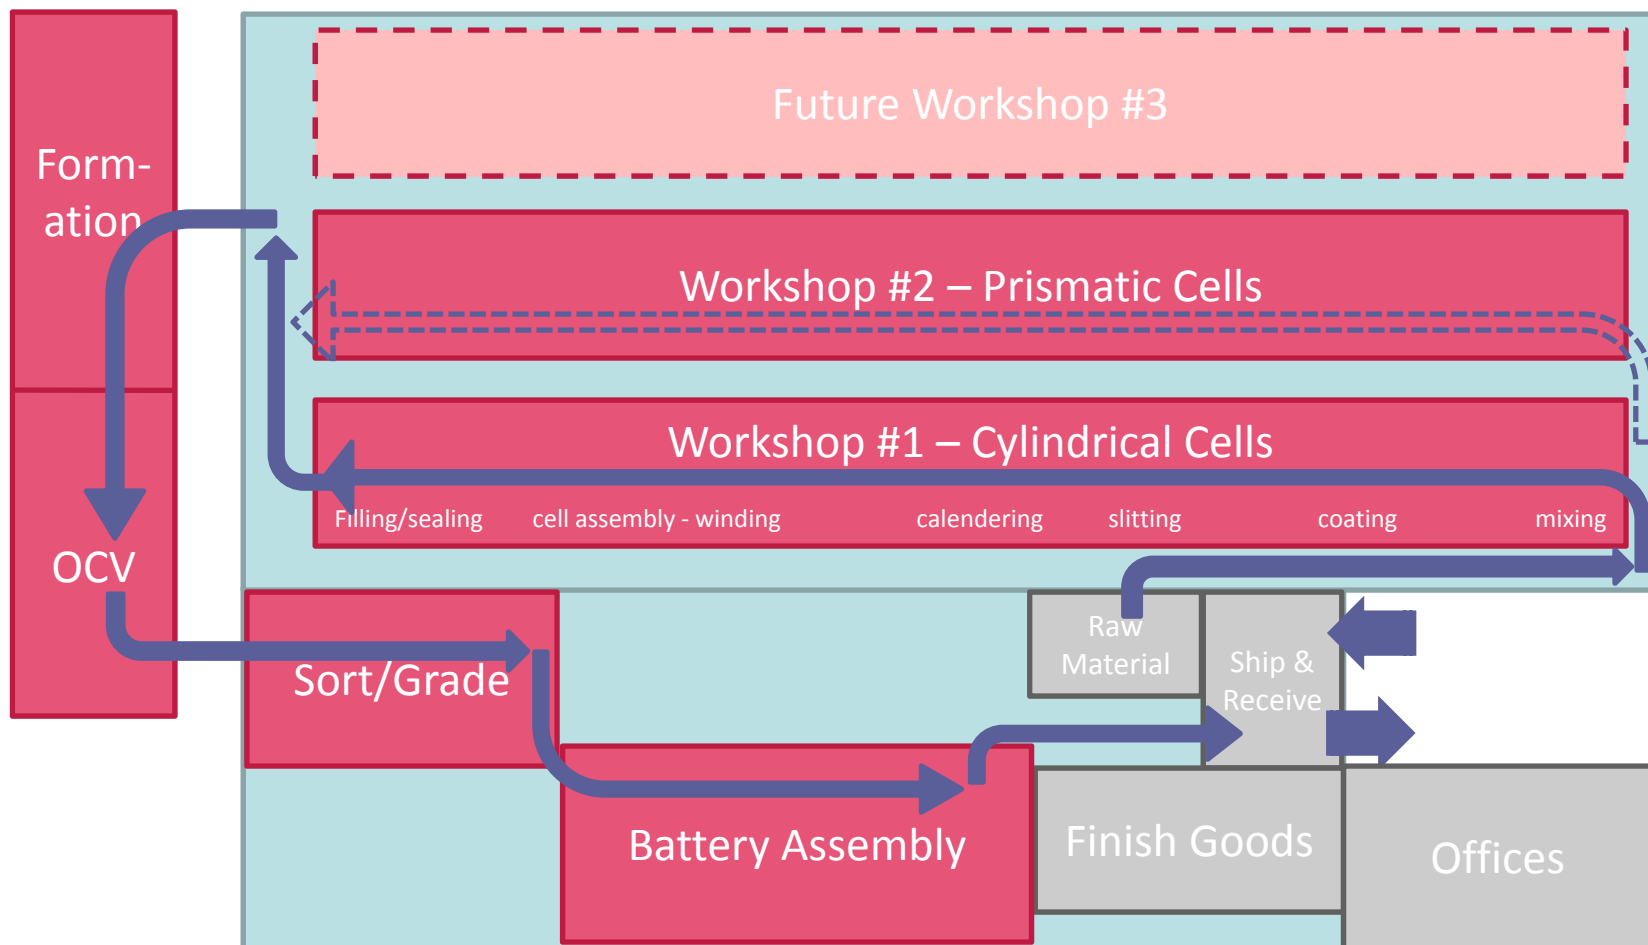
Form-ation

OCV

Future Workshop #3

Workshop #2 – Prismatic Cells

Workshop #1 – Cylindrical Cells

Filling/sealing cell assembly - winding calendering slitting coating mixing

Sort/Grade

Raw Material

Ship & Receive

Battery Assembly

Finish Goods

Offices